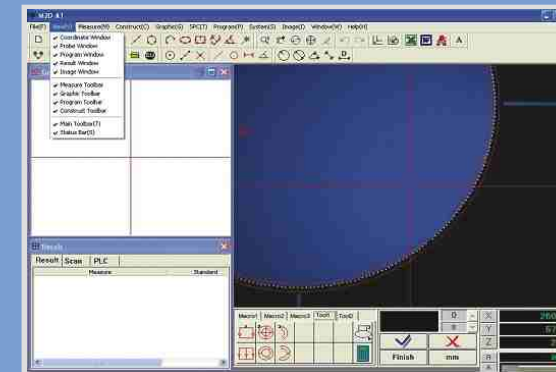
M2D A1

File(F) View(V) Measure(M) Construct(C) Graphic(G) SPC(T) Program(P) System(S) Image(I) Window(W) Help(H)

Coordinate Window
Probe Window
Program Window
Result Window
Image Window
Measure Toolbar
Graphic Toolbar
Program Toolbar
Construct Toolbar
Main Toolbar(T)
Status Bar(S)

Result
Result | Scan | PLC
Measure | Standard

Macro1 | Macro2 | Macro3 | Tool1 | Tool2

Finish | mm

X
Y
Z
R